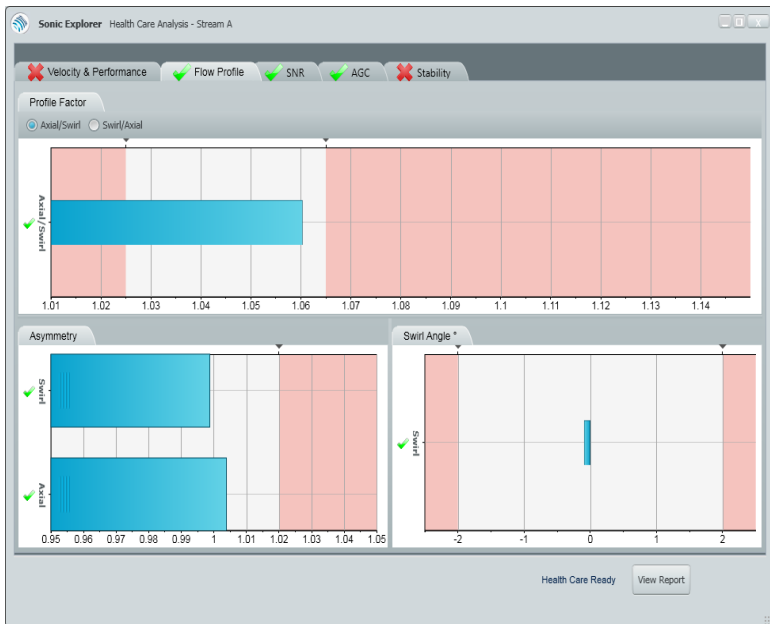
Sonic Explorer Health Care Analysis - Stream A

Velocity & Performance
Flow Profile
SNR
AGC
Stability

Profile Factor

Axial/Swirl Swirl/Axial

Axial/Swirl

1.01 1.02 1.03 1.04 1.05 1.06 1.07 1.08 1.09 1.1 1.11 1.12 1.13 1.14

Asymmetry

Swirl

Axial

0.95 0.96 0.97 0.98 0.99 1 1.01 1.02 1.03 1.04 1.05

Swirl Angle °

Swirl

-2 -1 0 1 2

Health Care Ready
View Report